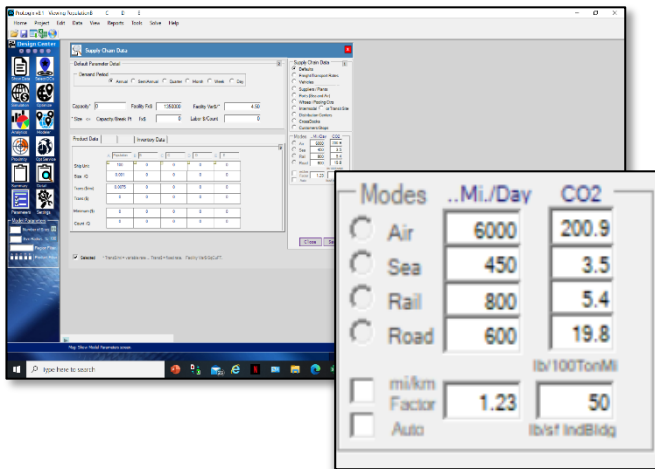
ProLogic v8.1 Viewing Nova Model8

Home Project Edit Data View Reports Tools Solve Help

Design Center

Supply Chain Data

Default Parameter Detail

Demand Period

Annual Semi Annual Quarter Month Week Day

Capacity* 0 Facility Fix$ 1350000 Facility Var$/* 4.00

* Size Capacity Break Pt Fix$ 0 Labor $/Count 0

Product Data Inventory Data

Supply Chain Data

Defaults

Modes ..Mi./Day CO2

Air 6000 200.9

Sea 450 3.5

Rail 800 5.4

Road 600 19.8

lb/100TonMi

mi/km Factor 1.23 50

Auto lb/sf IndBldg

Close

Selected

Type here to search